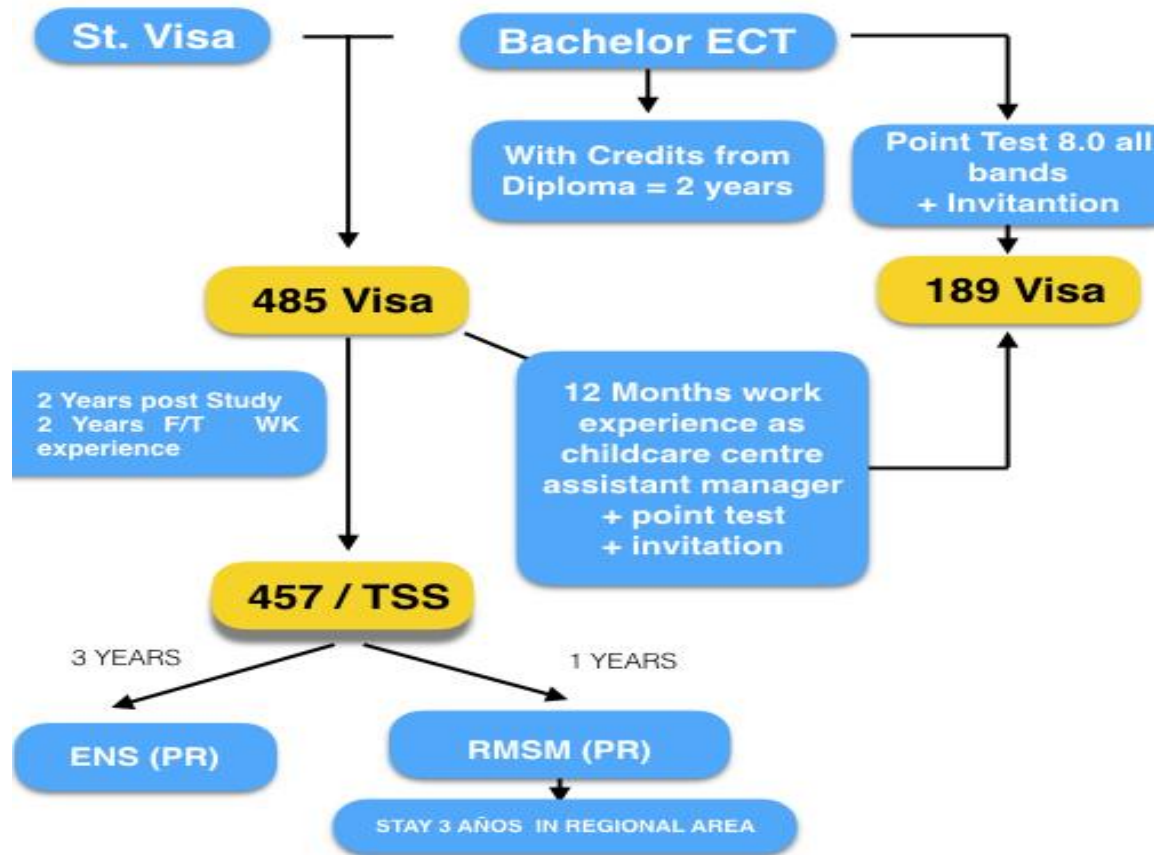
St. Visa

Bachelor ECT

With Credits from Diploma = 2 years

Point Test 8.0 all bands + Invitantion

485 Visa

189 Visa

2 Years post Study
2 Years F/T WK experience

12 Months work experience as childcare centre assistant manager + point test + invitation

457 / TSS

3 YEARS

1 YEARS

ENS (PR)

RMSM (PR)

STAY 3 AÑOS IN REGIONAL AREA